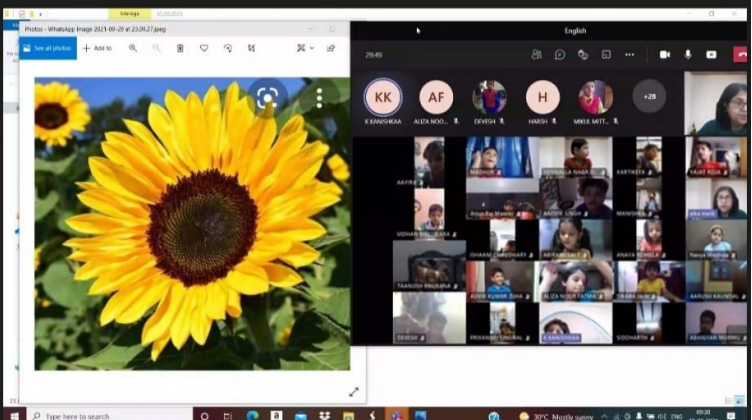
Manage

Photos - WhatsApp Image 2021-09-29 at 23.01.27.jpeg

See all photos

Add to

English

29:49

KK

AF

H

+28

K KANISHKAA

ALIZA NOO...

DEVESH

HARSH

MIKKIE MITT...

AAYRA

MADHUR

SONGALLA NAGA D...

KARTIKEYA

YAJAT RISA

Anya Raj Mandal

AADVIK SINGH

MANISHKA

isha malik

VIDHAN BALLABHA

DAKSHI CHAUDHARY

ANAYA ROHILLA

Navya Madhwa

TAANUSH BHURANA

ADWIK KUMAR OJHA

ALIZA NOOR FATIMA

VIHARA JAIN

AARUSH KHANDAL

DEVESH

PRIYANSH SINGHAL

K KANISHKAA

SIDDHARTH

ABHIGYAN MISHRA

Type here to search

30°C Mostly sunny

ENG

09:30